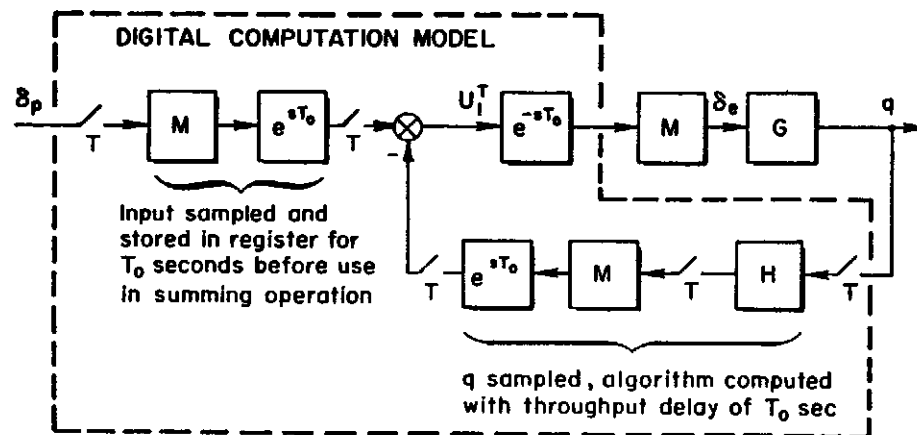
DIGITAL COMPUTATION MODEL

$\delta_p$

T

M

$e^{sT_0}$

T

-

$U_1^T$

$e^{-sT_0}$

M

$\delta_e$

G

q

Input sampled and stored in register for $T_0$ seconds before use in summing operation

T

$e^{sT_0}$

M

T

H

T

q sampled, algorithm computed with throughput delay of $T_0$ sec